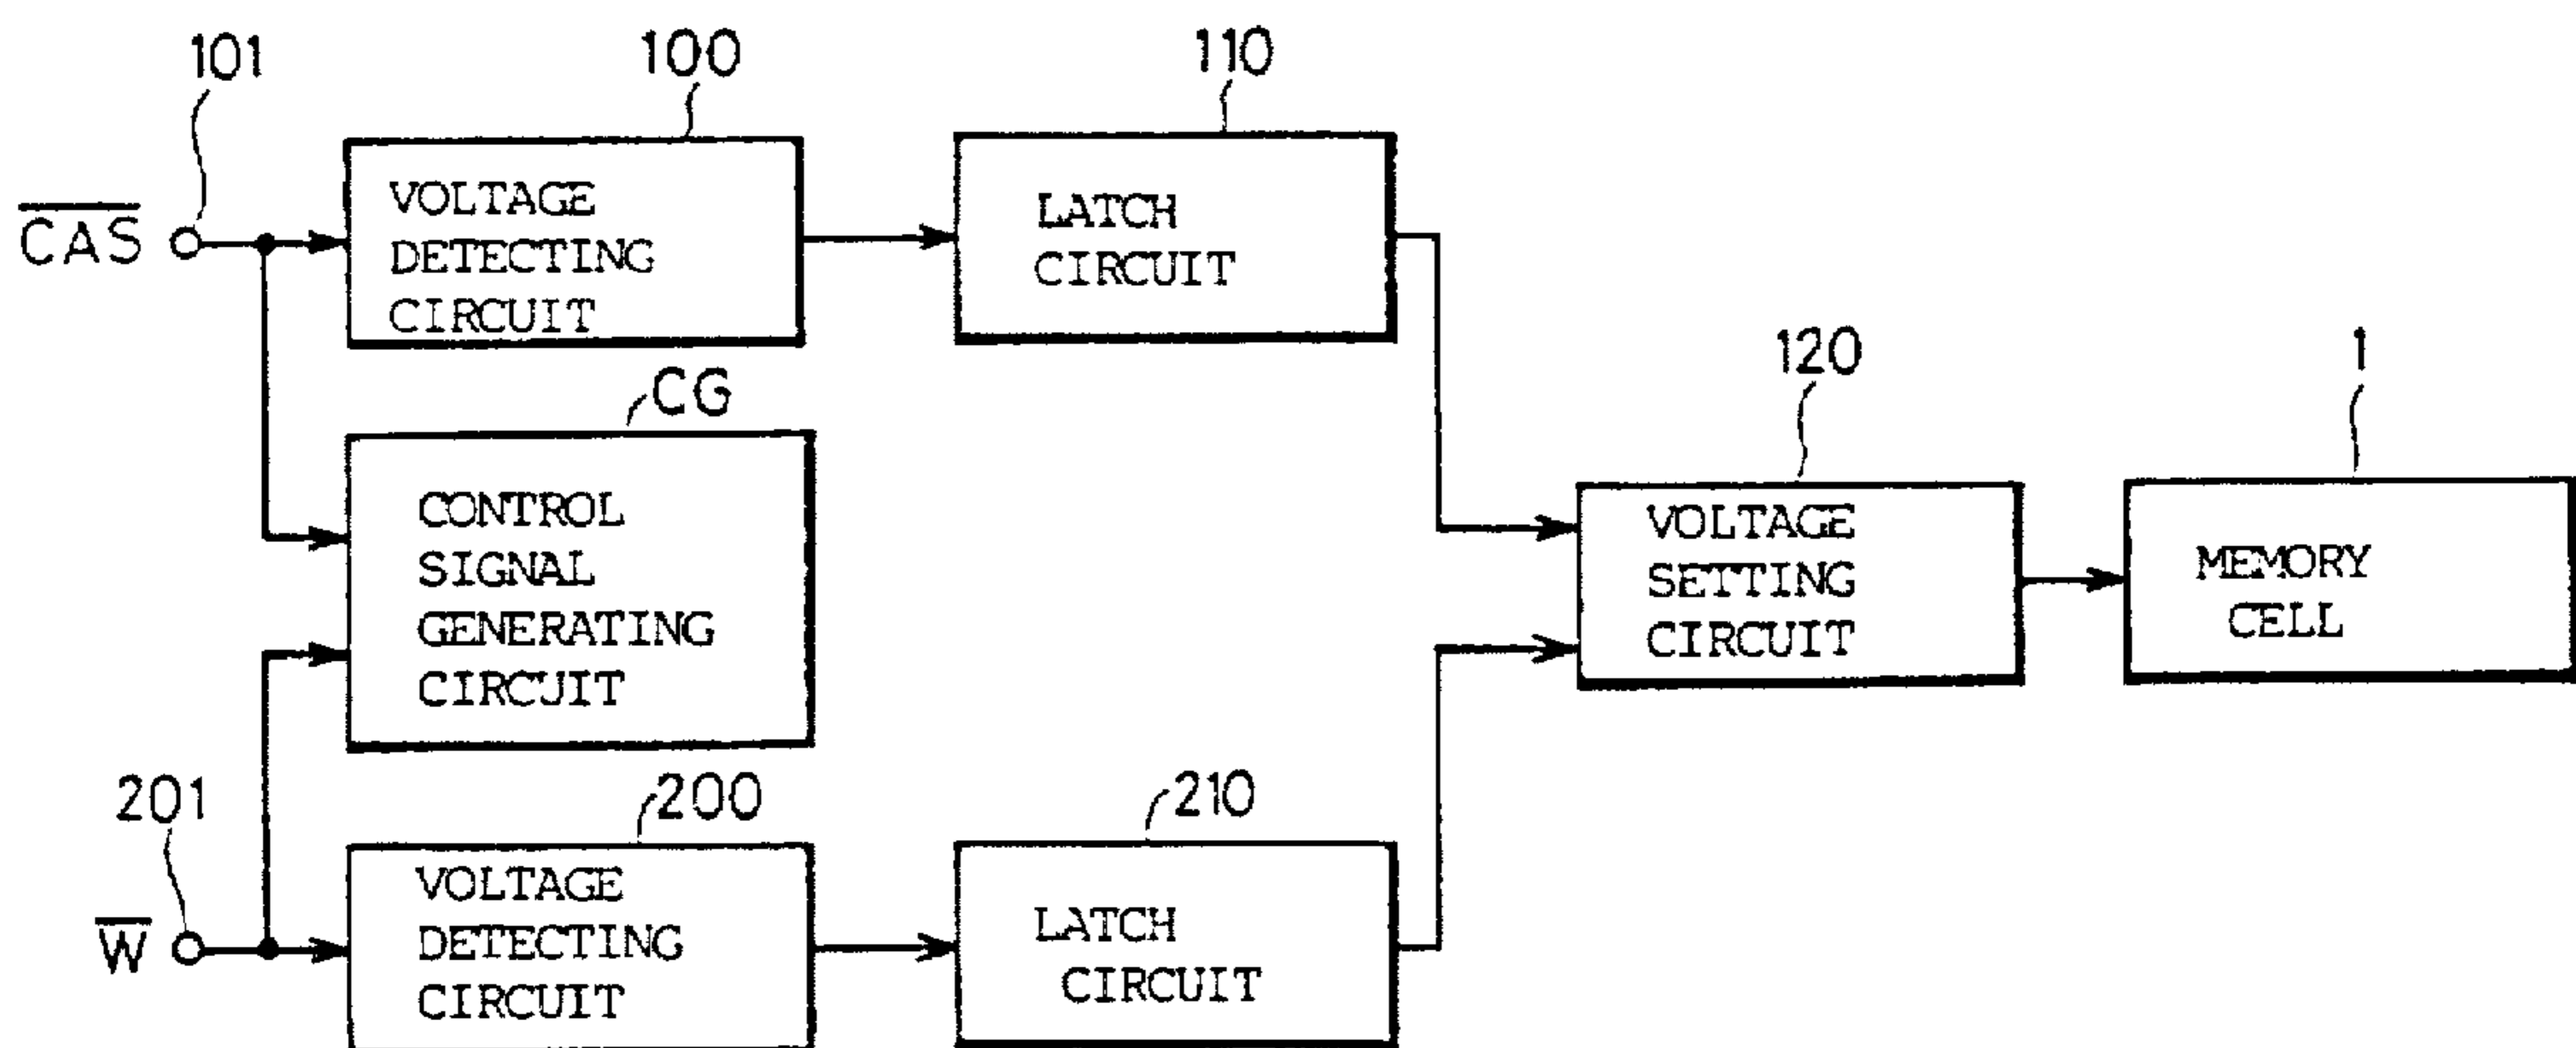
101

100

110

$\overline{CAS}$

VOLTAGE DETECTING CIRCUIT

LATCH CIRCUIT

120

1

CG

CONTROL SIGNAL GENERATING CIRCUIT

VOLTAGE SETTING CIRCUIT

MEMORY CELL

201

200

210

$\overline{W}$

VOLTAGE DETECTING CIRCUIT

LATCH CIRCUIT